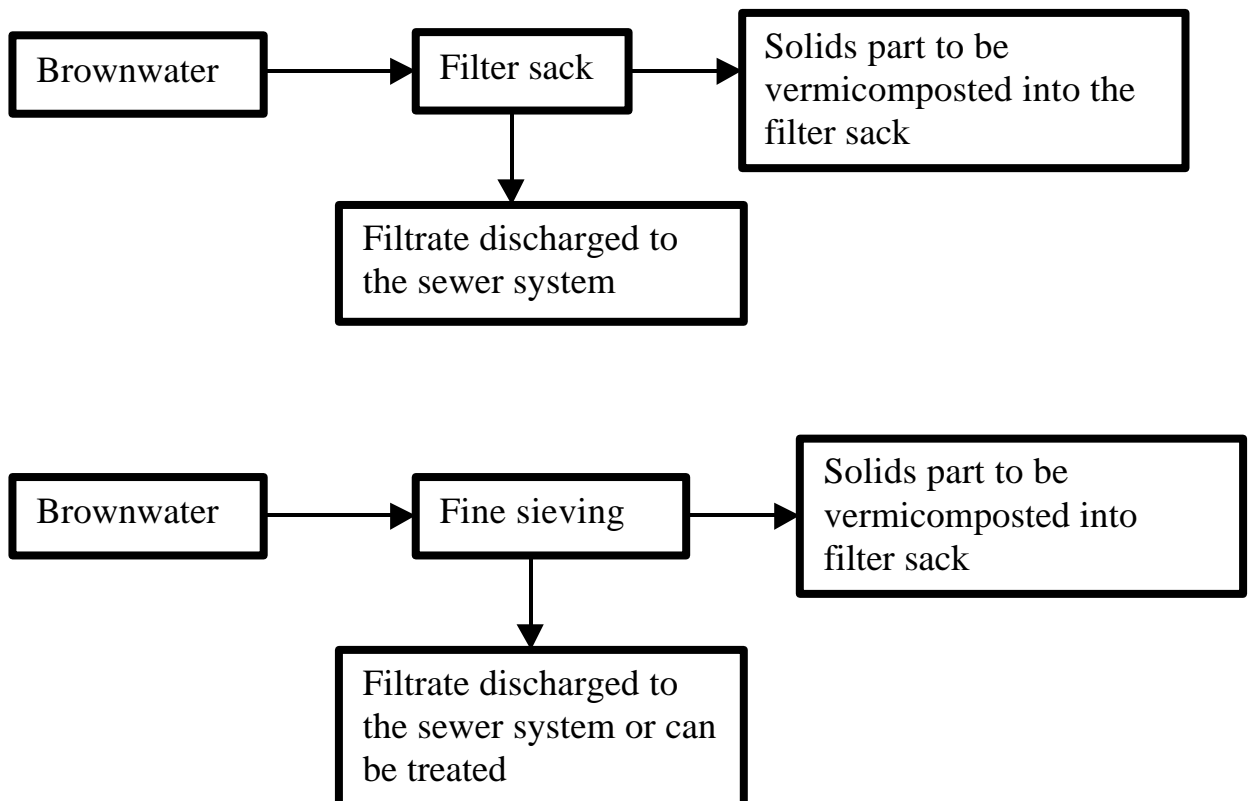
Brownwater

Filter sack

Solids part to be vermicomposted into the filter sack

Filtrate discharged to the sewer system

Brownwater

Fine sieving

Solids part to be vermicomposted into filter sack

Filtrate discharged to the sewer system or can be treated